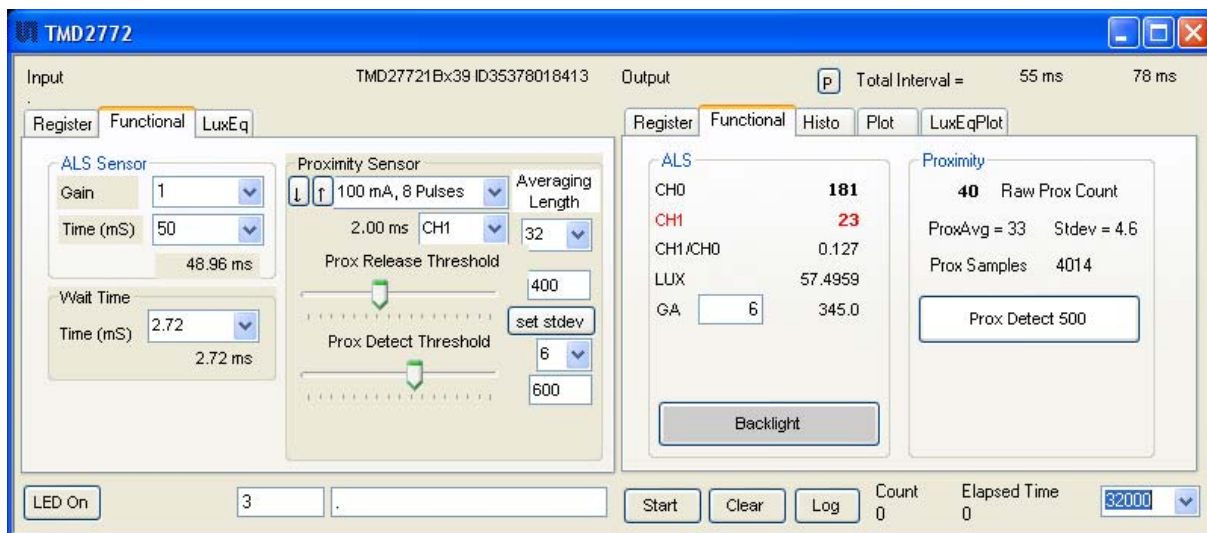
TMD2772

Input

TMD27721Bx39 ID35378018413

Output

P Total Interval = 55 ms 78 ms

Register Functional LuxEq

ALS Sensor

Gain 1

Time (mS) 50

48.96 ms

Wait Time

Time (mS) 2.72

2.72 ms

Proximity Sensor

↓ ↑ 100 mA, 8 Pulses

Averaging Length

2.00 ms CH1

32

Prox Release Threshold

400

set stdev

Prox Detect Threshold

6

600

Register Functional Histo Plot LuxEqPlot

ALS

CH0 181

CH1 23

CH1/CH0 0.127

LUX 57.4959

GA 6 345.0

Backlight

Proximity

40 Raw Prox Count

ProxAvg = 33 Stdev = 4.6

Prox Samples 4014

Prox Detect 500

LED On

3

.

Start Clear Log

Count 0

Elapsed Time 0

32000